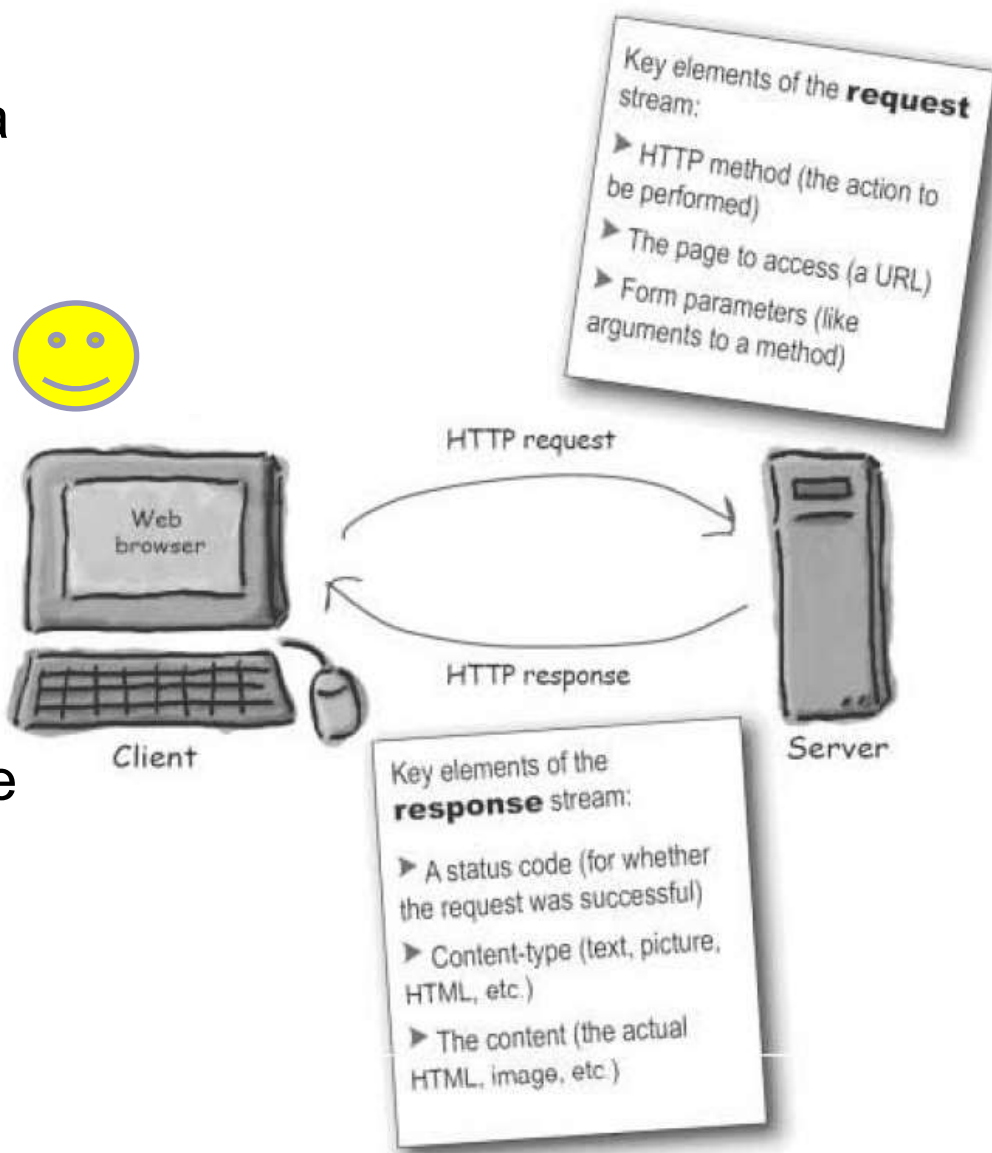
a

e

Key elements of the **request** stream:

▶ HTTP method (the action to be performed)

▶ The page to access (a URL)

▶ Form parameters (like arguments to a method)

HTTP request

Web browser

HTTP response

Client

Server

Key elements of the **response** stream:

▶ A status code (for whether the request was successful)

▶ Content-type (text, picture, HTML, etc.)

▶ The content (the actual HTML, image, etc.)